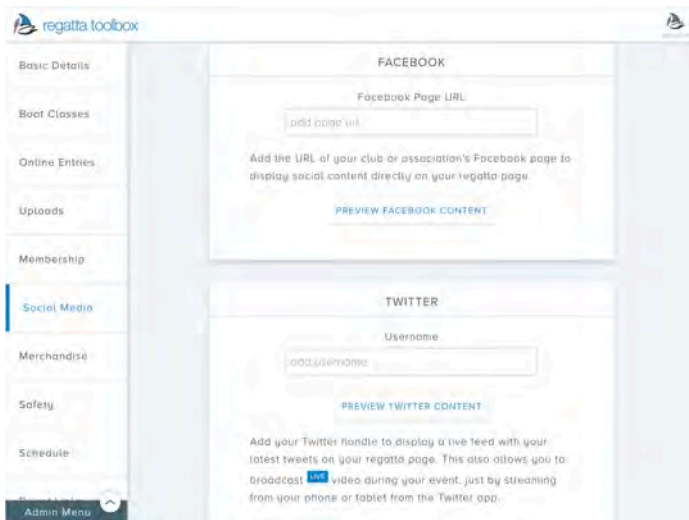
regatta toolbox

Basic Details

Boat Classes

Online Entries

Uploads

Membership

Social Media

Merchandise

Safety

Schedule

Admin Menu

FACEBOOK

Facebook Page URL

add page url

Add the URL of your club or association's Facebook page to display social content directly on your regatta page.

PREVIEW FACEBOOK CONTENT

TWITTER

Username

add username

PREVIEW TWITTER CONTENT

Add your Twitter handle to display a live feed with your latest tweets on your regatta page. This also allows you to broadcast LIVE video during your event, just by streaming from your phone or tablet from the Twitter app.